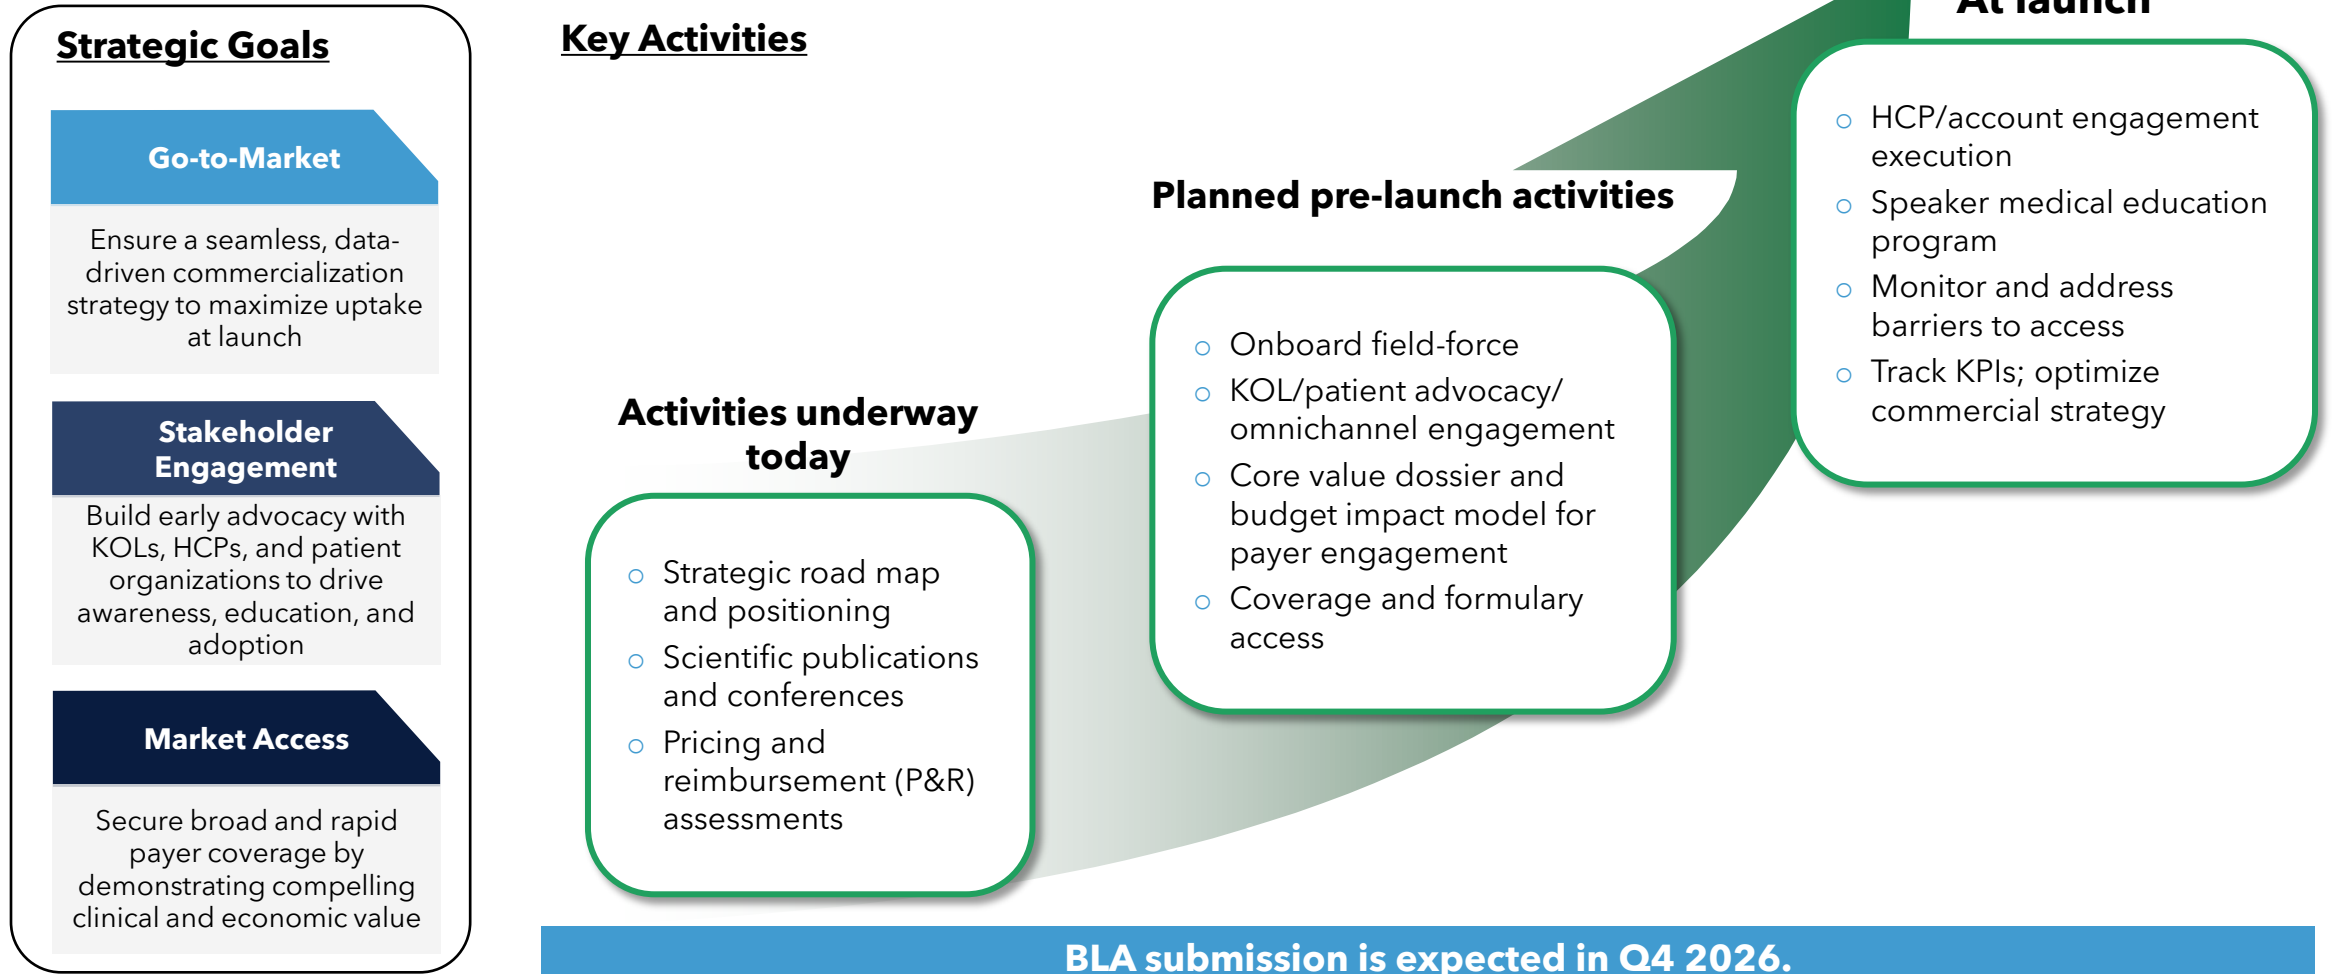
Strategic Goals

Go-to-Market

Ensure a seamless, data-driven commercialization strategy to maximize uptake at launch

Stakeholder Engagement

Build early advocacy with KOLs, HCPs, and patient organizations to drive awareness, education, and adoption

Market Access

Secure broad and rapid payer coverage by demonstrating compelling clinical and economic value

Key Activities

Activities underway today

- Strategic road map and positioning
- Scientific publications and conferences
- Pricing and reimbursement (P&R) assessments

Planned pre-launch activities

- Onboard field-force
- KOL/patient advocacy/ omnichannel engagement
- Core value dossier and budget impact model for payer engagement
- Coverage and formulary access

At launch

- HCP/account engagement execution
- Speaker medical education program
- Monitor and address barriers to access
- Track KPIs; optimize commercial strategy

BLA submission is expected in Q4 2026.